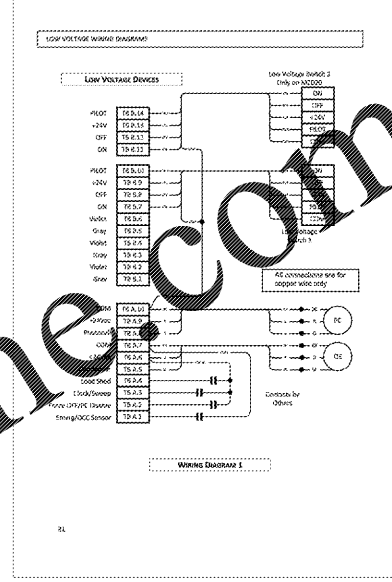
LOW VOLTAGE WIRING DIAGRAMS

LOW VOLTAGE DEVICES

Low Voltage Switch 2
Only on XX2000

PILOT TB 8.14
+24V TB 8.13
OFF TB 8.12
ON TB 8.11

PILOT TB 8.10
+24V TB 8.9
OFF TB 8.8
ON TB 8.7
Violet TB 8.6
Gray TB 8.5
Violet TB 8.4
Gray TB 8.3
Violet TB 8.2
Gray TB 8.1

ON
OFF
+24V
PILOT

Low Voltage Switch 1

All connections are for copper wire only

COM TB 7.10
+24Vdc TB 7.9
Photocell TB 7.8
COM TB 7.7
+24V TB 7.6
TB 7.5
Load Shed TB 7.4
Clock/Sweep TB 7.3
Force OFF/PE Disable TB 7.2
Timing/OCC Sensor TB 7.1

PC
OS

Contacts by Others

WIRING DIAGRAM 1

21